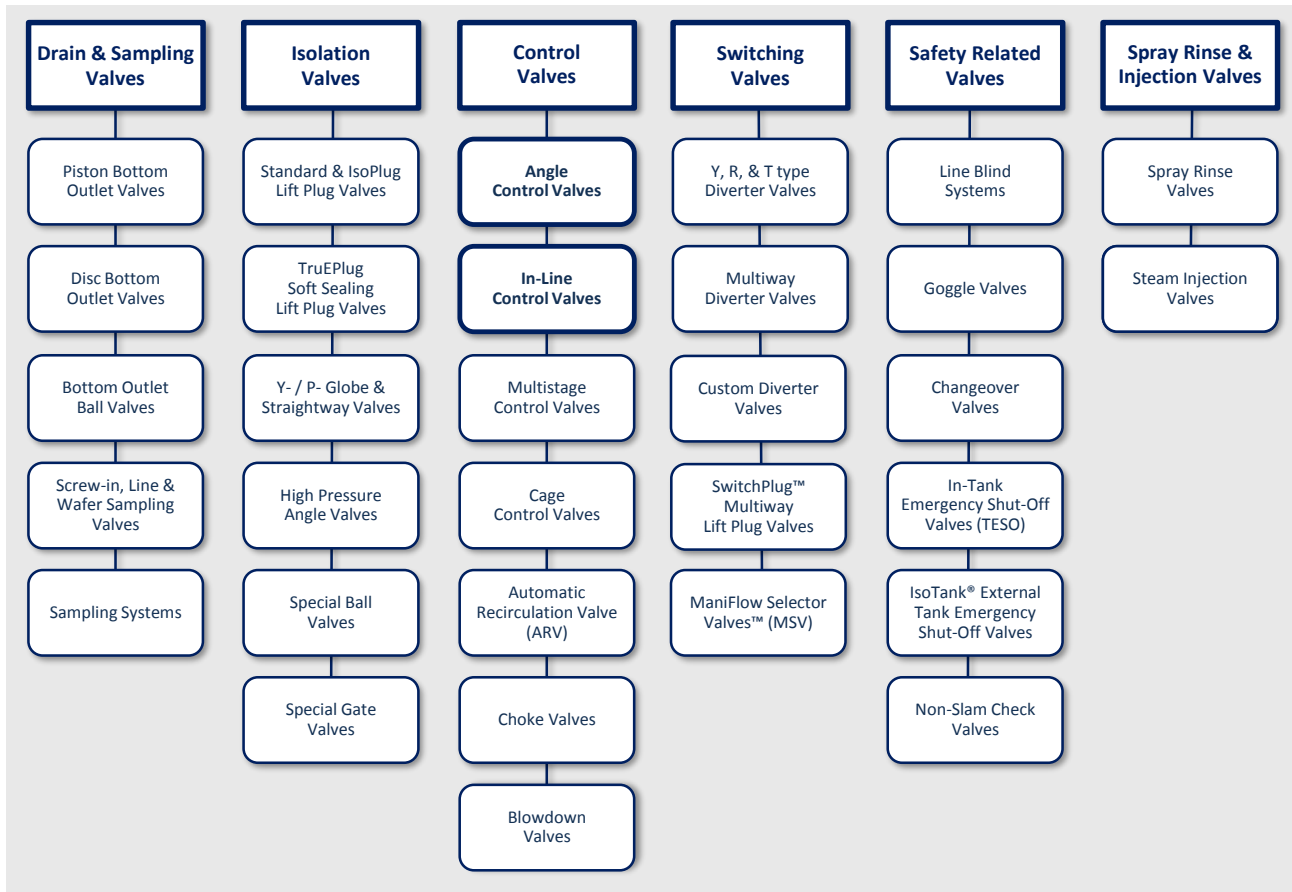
Drain & Sampling Valves

Piston Bottom Outlet Valves

Disc Bottom Outlet Valves

Bottom Outlet Ball Valves

Screw-in, Line & Wafer Sampling Valves

Sampling Systems

Isolation Valves

Standard & IsoPlug Lift Plug Valves

TruEPlug Soft Sealing Lift Plug Valves

Y- / P- Globe & Straightway Valves

High Pressure Angle Valves

Special Ball Valves

Special Gate Valves

Control Valves

Angle Control Valves

In-Line Control Valves

Multistage Control Valves

Cage Control Valves

Automatic Recirculation Valve (ARV)

Choke Valves

Blowdown Valves

Switching Valves

Y, R, & T type Diverter Valves

Multiway Diverter Valves

Custom Diverter Valves

SwitchPlug™ Multiway Lift Plug Valves

ManiFlow Selector Valves™ (MSV)

Safety Related Valves

Line Blind Systems

Goggle Valves

Changeover Valves

In-Tank Emergency Shut-Off Valves (TESO)

IsoTank® External Tank Emergency Shut-Off Valves

Non-Slam Check Valves

Spray Rinse & Injection Valves

Spray Rinse Valves

Steam Injection Valves